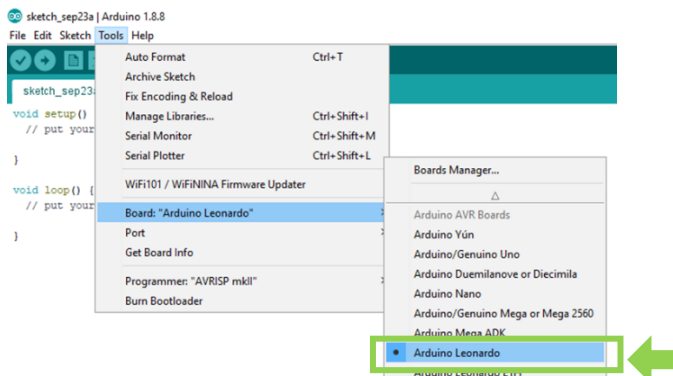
sketch_sep23a | Arduino 1.8.8
File Edit Sketch Tools Help

sketch_sep23a

void setup() {
  // put your

}

void loop() {
  // put your

}

Auto Format Ctrl+T
Archive Sketch
Fix Encoding & Reload
Manage Libraries... Ctrl+Shift+I
Serial Monitor Ctrl+Shift+M
Serial Plotter Ctrl+Shift+L
WiFi101 / WiFiNINA Firmware Updater
Board: "Arduino Leonardo"
Port
Get Board Info
Programmer: "AVRISP mkII"
Burn Bootloader

Boards Manager...
Δ
Arduino AVR Boards
Arduino Yún
Arduino/Genuino Uno
Arduino Duemilanove or Diecimila
Arduino Nano
Arduino/Genuino Mega or Mega 2560
Arduino Mega ADK
• Arduino Leonardo
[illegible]